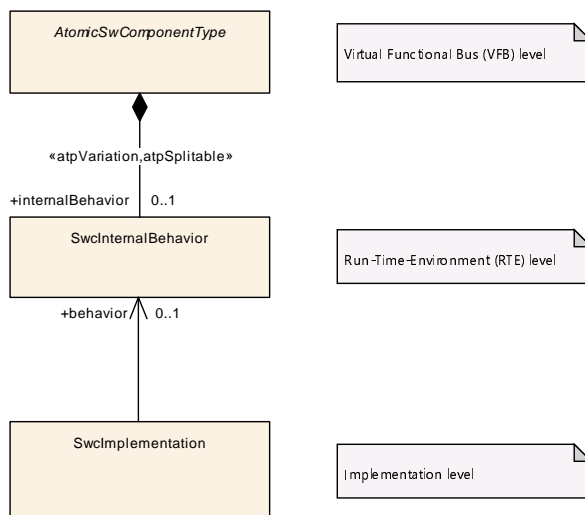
AtomicSwComponentType

Virtual Functional Bus (VFB) level

«atpVariation,atpSplitable»

+internalBehavior 0..1

SwcInternalBehavior

Run-Time-Environment (RTE) level

+behavior 0..1

SwcImplementation

Implementation level